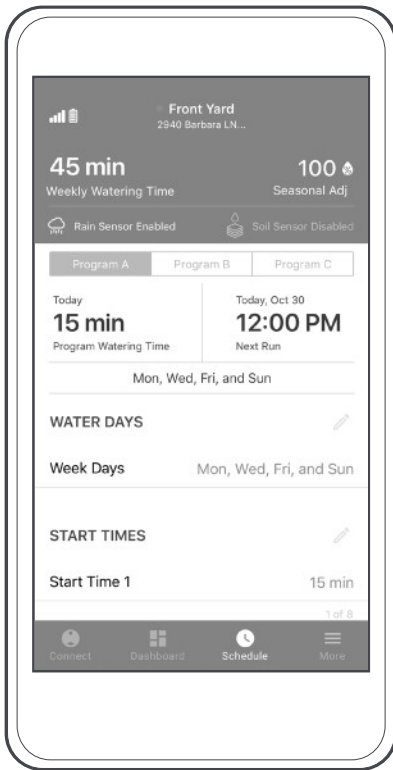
Front Yard
2940 Barbara LN...

45 min
Weekly Watering Time

100
Seasonal Adj

Rain Sensor Enabled

Soil Sensor Disabled

| Program A | Program B | Program C |
|---|---|---|

Today
15 min
Program Watering Time

Today, Oct 30
12:00 PM
Next Run

Mon, Wed, Fri, and Sun

WATER DAYS

Week Days Mon, Wed, Fri, and Sun

START TIMES

Start Time 1 15 min

1 of 8

Connect Dashboard Schedule More